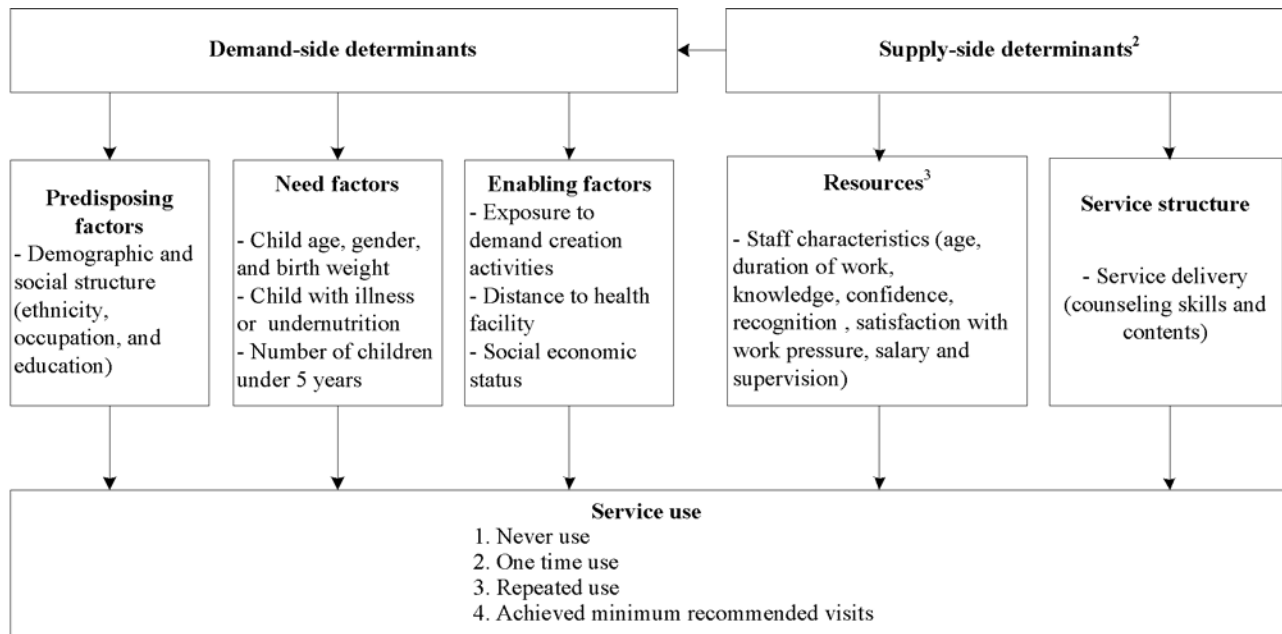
Demand-side determinants

Supply-side determinants$^2$

Predisposing factors
- Demographic and social structure (ethnicity, occupation, and education)

Need factors
- Child age, gender, and birth weight
- Child with illness or undernutrition
- Number of children under 5 years

Enabling factors
- Exposure to demand creation activities
- Distance to health facility
- Social economic status

Resources$^3$
- Staff characteristics (age, duration of work, knowledge, confidence, recognition , satisfaction with work pressure, salary and supervision)

Service structure
- Service delivery (counseling skills and contents)

Service use
1. Never use
2. One time use
3. Repeated use
4. Achieved minimum recommended visits